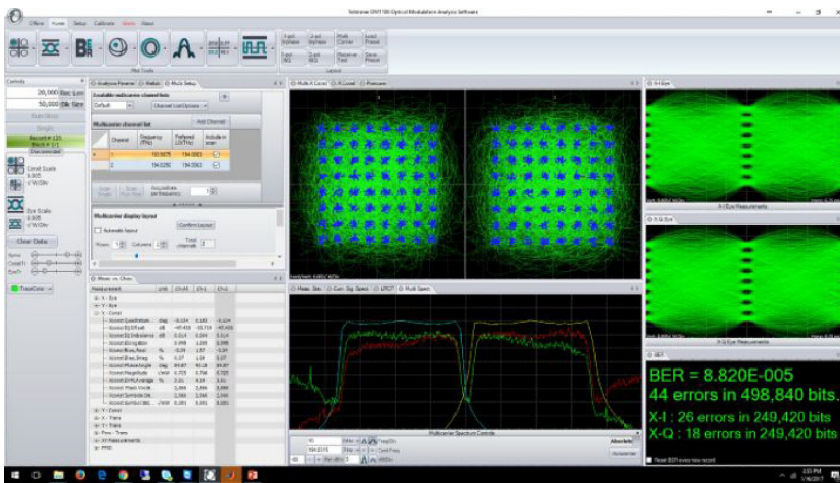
Tektronix OM1106 Optical Modulation Analysis Software

Office Home Setup Calibrate Views About

Layout

Controls

20,000 Rec Len

50,000 Blk Size

Single

Clear Data

Analysis Params | Results | Multi Setup

Available multicarrier channel lists

Default

Multicarrier channel list

Add Channel

| Channel | Frequency (THz) | Preferred LO (THz) | Include in scan |
|---|---|---|---|
| 1 | 193.9675 | 194.0563 | |
| 2 | 194.0250 | 194.0563 | |

Multicarrier display layout

Automatic layout

Confirm Layout

Rows 1 Columns 2

Meas. vs. Chan

Measurement

X - Eye

Y - Eye

X - Const

Y - Const

X - Trans

Y - Trans

Freq - Trans

XY Measurements

PRBS

Multi-X Const | X Const | Poincare

Meas. Stats | Corr. Sig. Spect. | LRCT | Multi Spect.

Multicarrier Spectrum Controls

Absolute

X-I Eye

X-I Eye Measurements

X-Q Eye

X-Q Eye Measurements

BER

BER = 8.820E-005

44 errors in 498,840 bits.

X-I : 26 errors in 249,420 bits

X-Q : 18 errors in 249,420 bits

Reset BER every new record